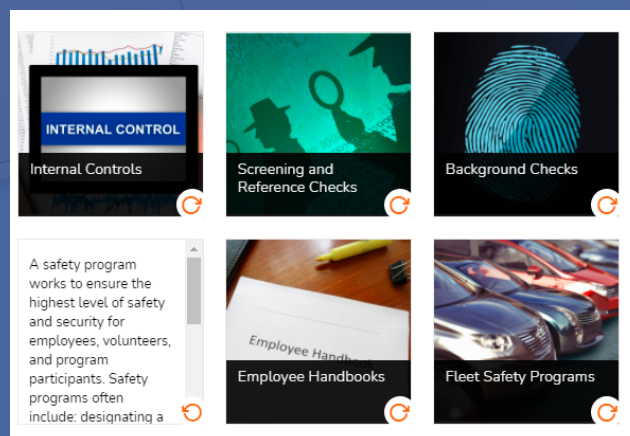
INTERNAL CONTROL

Internal Controls

Screening and Reference Checks

Background Checks

A safety program works to ensure the highest level of safety and security for employees, volunteers, and program participants. Safety programs often include: designating a

Employee Handb

Employee Handbooks

Fleet Safety Programs